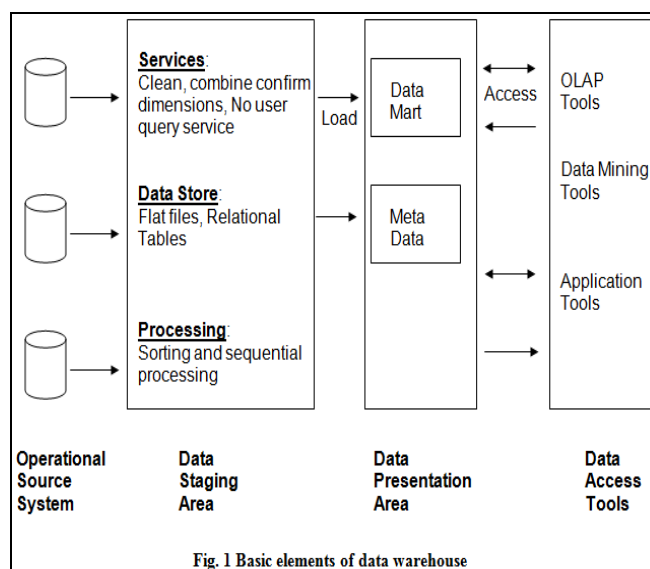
Services:
Clean, combine confirm dimensions, No user query service

Data Store:
Flat files, Relational Tables

Processing:
Sorting and sequential processing

Load

Data Mart

Meta Data

Access

OLAP Tools

Data Mining Tools

Application Tools

Operational Source System

Data Staging Area

Data Presentation Area

Data Access Tools

Fig. 1 Basic elements of data warehouse